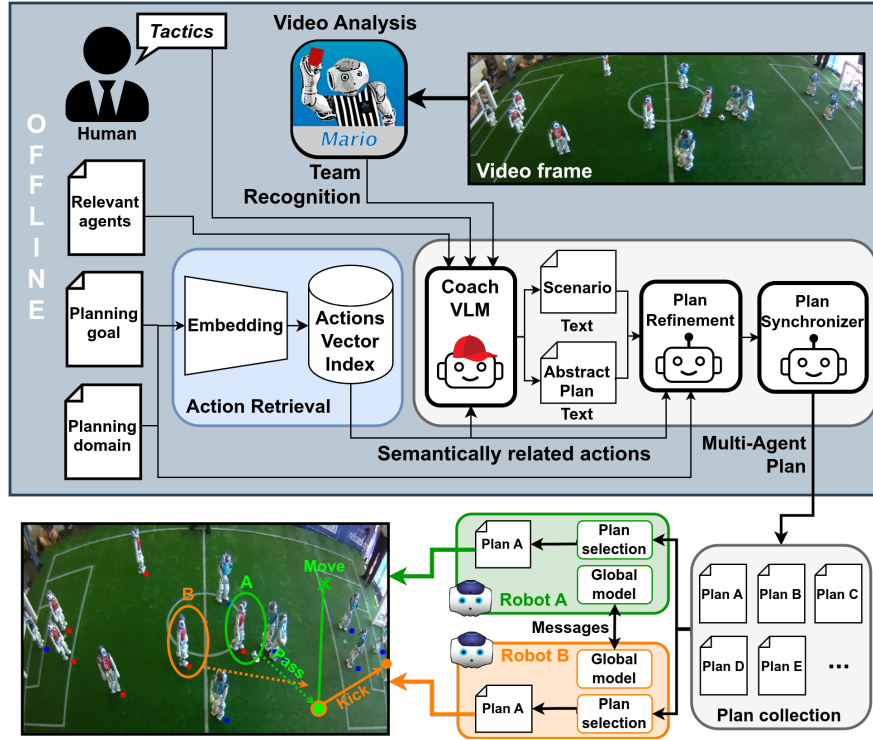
Tactics

Human

Video Analysis

Mario

Team Recognition

Video frame

OFFLINE

Relevant agents

Planning goal

Planning domain

Embedding

Actions Vector Index

Action Retrieval

Coach VLM

Scenario

Text

Abstract Plan

Text

Plan Refinement

Plan Synchronizer

Semantically related actions

Multi-Agent Plan

Move

B

A

Pass

Kick

Plan A

Plan selection

Global model

Robot A

Messages

Robot B

Global model

Plan A

Plan selection

Plan A

Plan B

Plan C

Plan D

Plan E

...

Plan collection